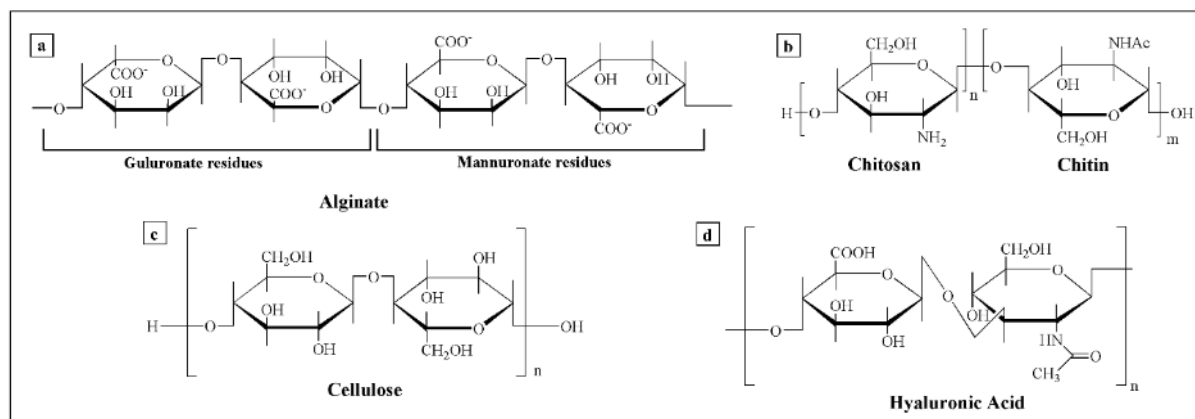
a
COO⁻
O
O
OH
OH
OH
OH
COO⁻
O
O
COO⁻
O
O
OH
OH
OH
OH
O
COO⁻
O
Guluronate residues
Mannuronate residues
Alginate

b
CH₂OH
O
NHAc
H
O
OH
n
O
OH
O
OH
NH₂
CH₂OH
m
Chitosan
Chitin

c
CH₂OH
O
O
OH
H
O
OH
OH
OH
O
OH
OH
CH₂OH
n
Cellulose

d
COOH
O
O
CH₂OH
O
OH
O
OH
OH
OH
HN
O
CH₃
n
Hyaluronic Acid